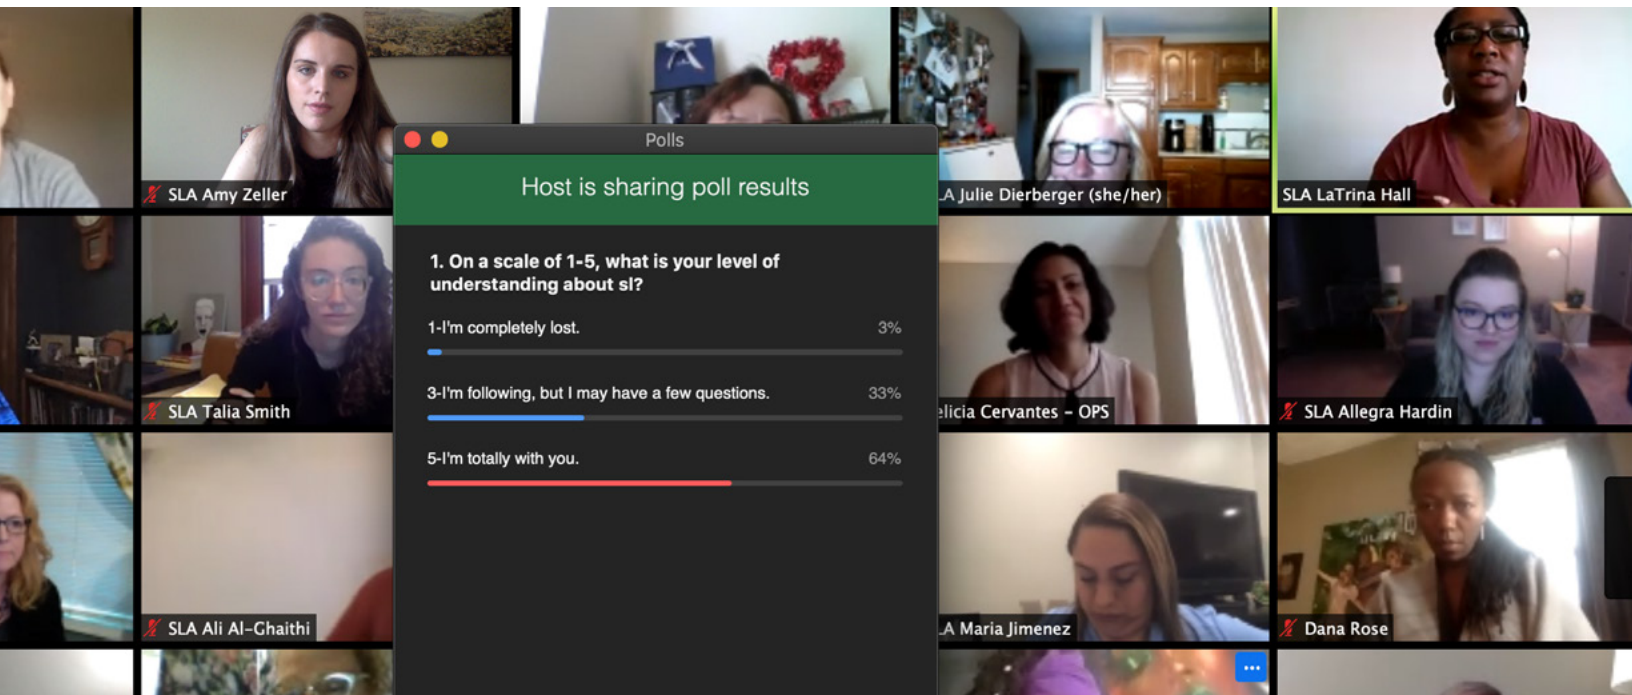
SLA Amy Zeller

Polls

Host is sharing poll results

LA Julie Dierberger (she/her)

SLA LaTrina Hall

1. On a scale of 1-5, what is your level of understanding about sl?

1-I'm completely lost. 3%

3-I'm following, but I may have a few questions. 33%

5-I'm totally with you. 64%

SLA Talia Smith

licia Cervantes - OPS

SLA Allegra Hardin

SLA Ali Al-Ghaithi

LA Maria Jimenez

Dana Rose